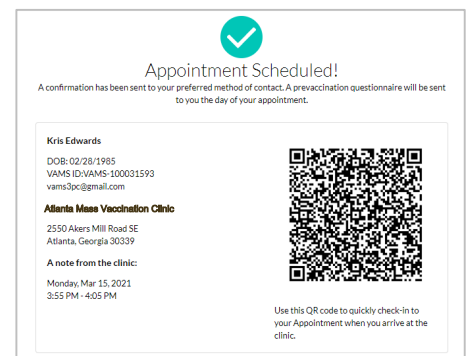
Appointment Scheduled!

A confirmation has been sent to your preferred method of contact. A prevaccination questionnaire will be sent to you the day of your appointment.

Kris Edwards

DOB: 02/28/1985
VAMS ID:VAMS-100031593
vams3pc@gmail.com

Atlanta Mass Vaccination Clinic

2550 Akers Mill Road SE
Atlanta, Georgia 30339

A note from the clinic:

Monday, Mar 15, 2021
3:55 PM - 4:05 PM

Use this QR code to quickly check-in to your Appointment when you arrive at the clinic.